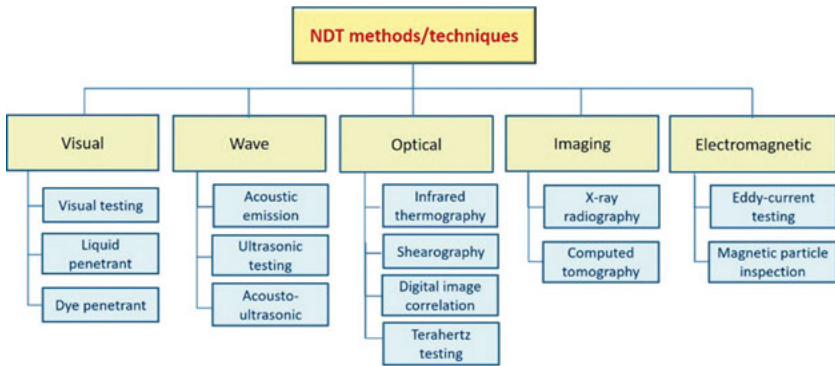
NDT methods/techniques

Visual

Visual testing

Liquid penetrant

Dye penetrant

Wave

Acoustic emission

Ultrasonic testing

Acousto-ultrasonic

Optical

Infrared thermography

Shearography

Digital image correlation

Terahertz testing

Imaging

X-ray radiography

Computed tomography

Electromagnetic

Eddy-current testing

Magnetic particle inspection